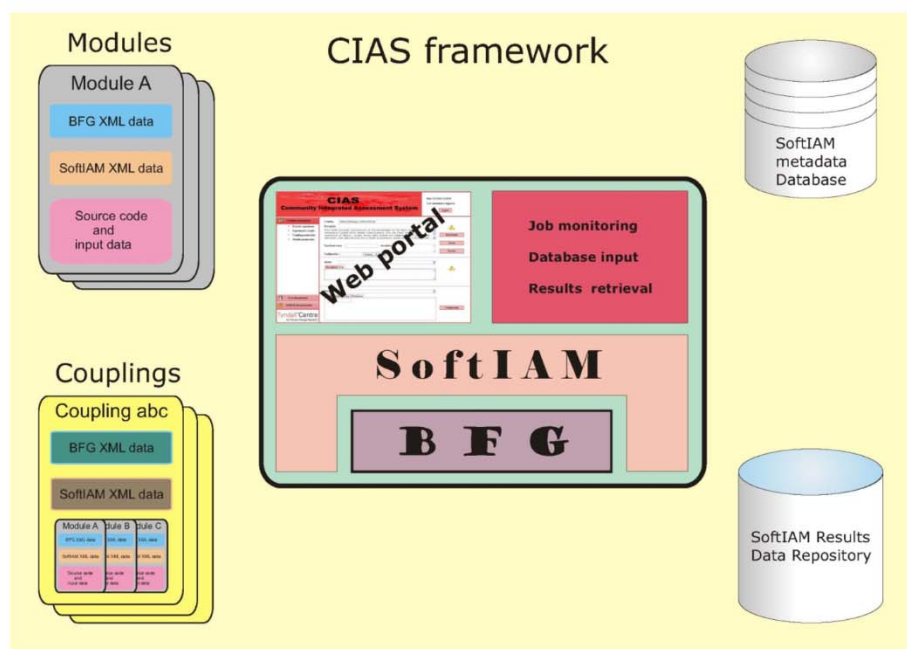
Modules

CIAS framework

Module A

BFG XML data

SoftIAM XML data

Source code and input data

SoftIAM metadata Database

CIAS
Community Integrated Assessment System

Web portal

Tyndall°Centre

Job monitoring

Database input

Results retrieval

SoftIAM

Couplings

Coupling abc

BFG XML data

SoftIAM XML data

Module A

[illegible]dule B

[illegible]dule C

BFG XML data

SoftIAM XML data

Source code and input data

BFG

SoftIAM Results Data Repository